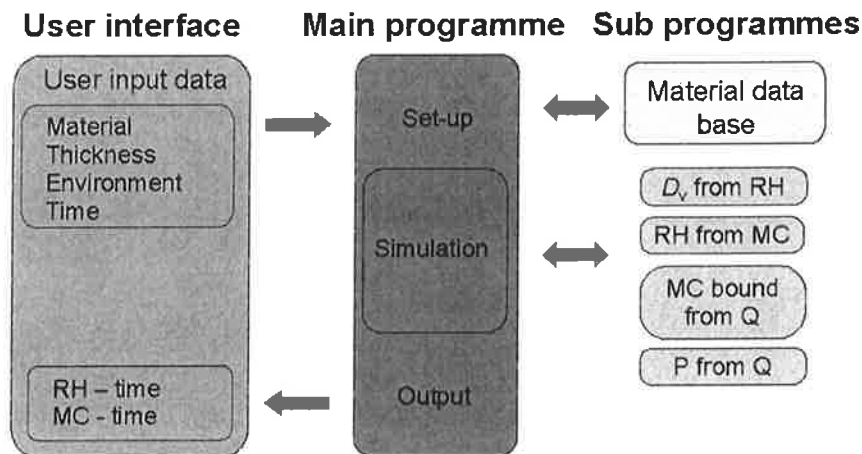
User interface

User input data

Material
Thickness
Environment
Time

RH – time
MC - time

Main programme

Set-up

Simulation

Output

Sub programmes

Material data base

$D_v$ from RH

RH from MC

MC bound from Q

P from Q